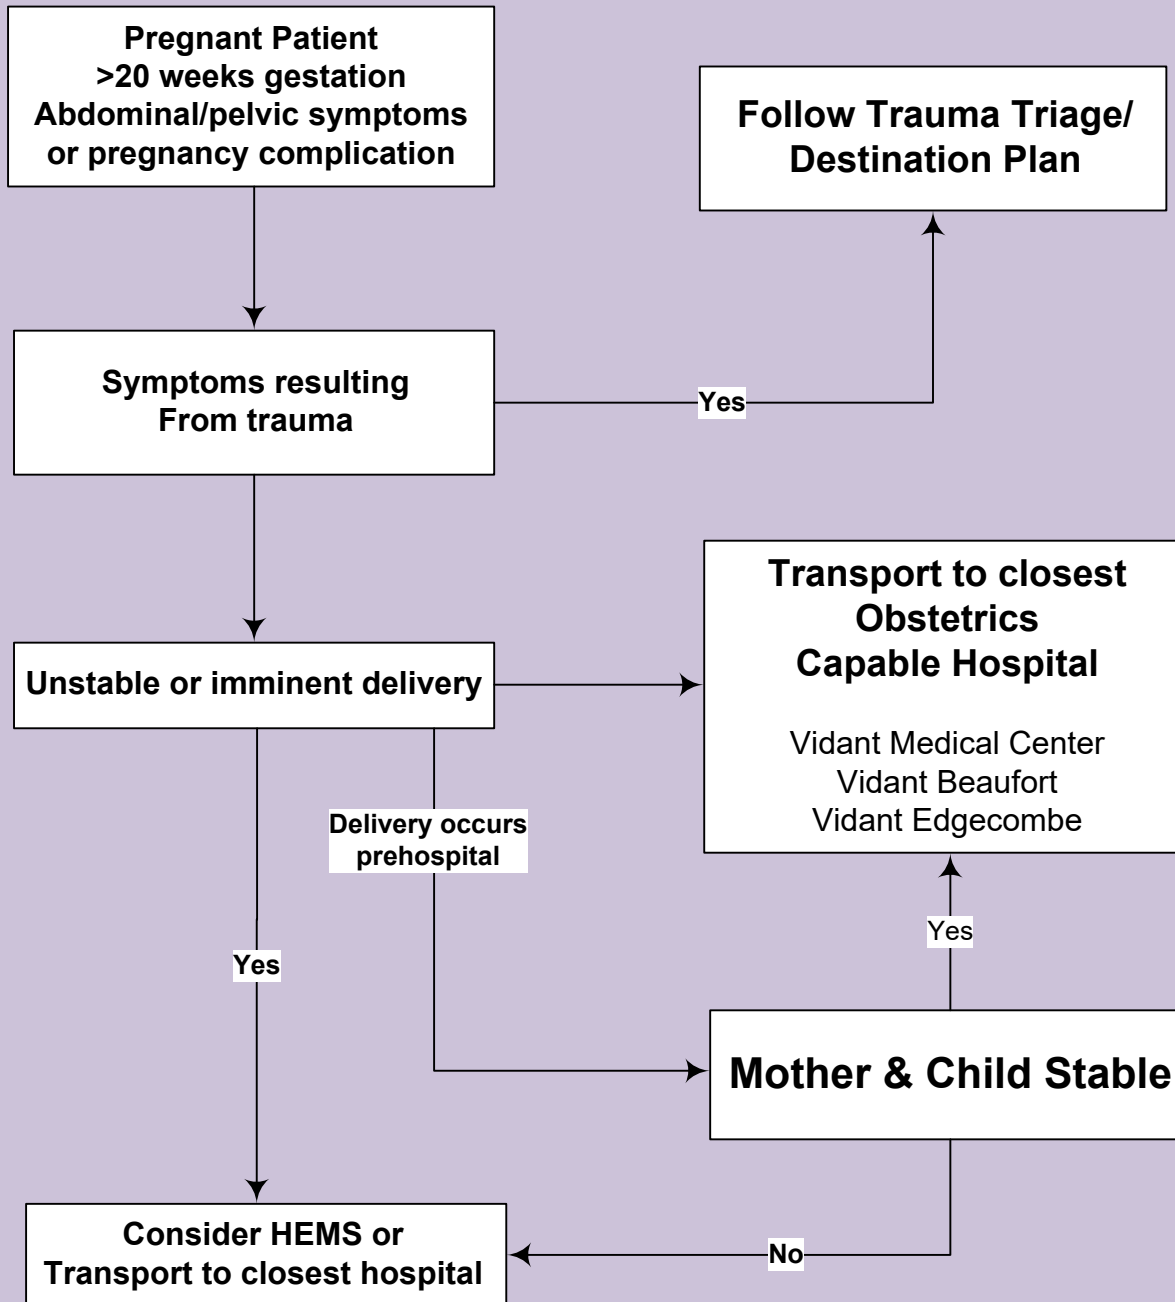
Pregnant Patient
>20 weeks gestation
Abdominal/pelvic symptoms
or pregnancy complication

Follow Trauma Triage/
Destination Plan

Symptoms resulting
From trauma

Yes

Transport to closest
Obstetrics
Capable Hospital

Vidant Medical Center
Vidant Beaufort
Vidant Edgecombe

Unstable or imminent delivery

Delivery occurs
prehospital

Yes

Yes

Mother & Child Stable

Consider HEMS or
Transport to closest hospital

No